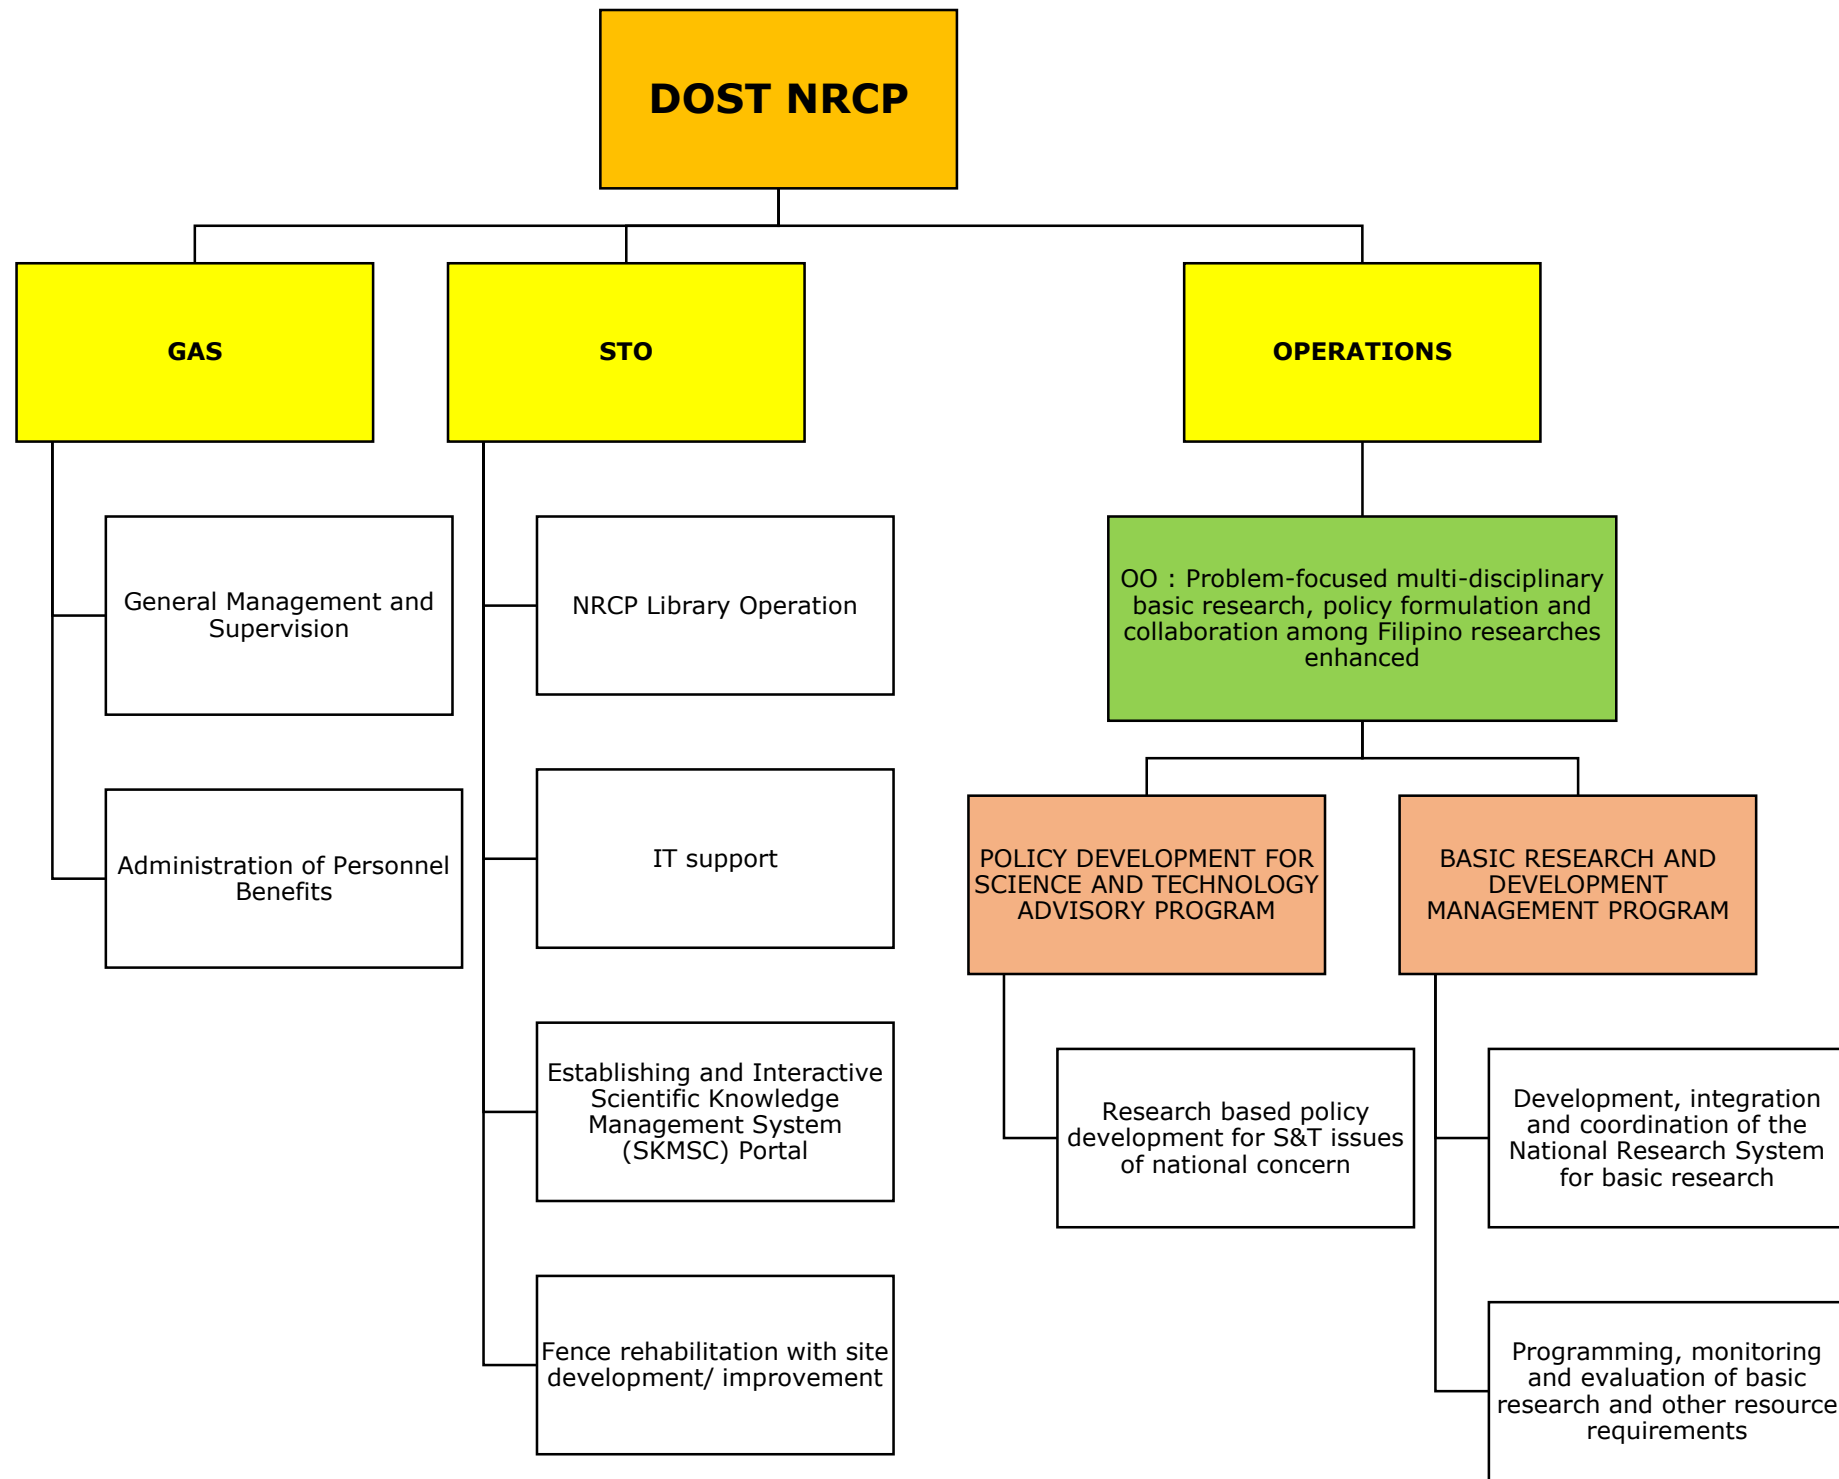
DOST NRCP

GAS

STO

OPERATIONS

General Management and Supervision

Administration of Personnel Benefits

NRCP Library Operation

IT support

Establishing and Interactive Scientific Knowledge Management System (SKMSC) Portal

Fence rehabilitation with site development/ improvement

OO : Problem-focused multi-disciplinary basic research, policy formulation and collaboration among Filipino researches enhanced

POLICY DEVELOPMENT FOR SCIENCE AND TECHNOLOGY ADVISORY PROGRAM

BASIC RESEARCH AND DEVELOPMENT MANAGEMENT PROGRAM

Research based policy development for S&T issues of national concern

Development, integration and coordination of the National Research System for basic research

Programming, monitoring and evaluation of basic research and other resource requirements